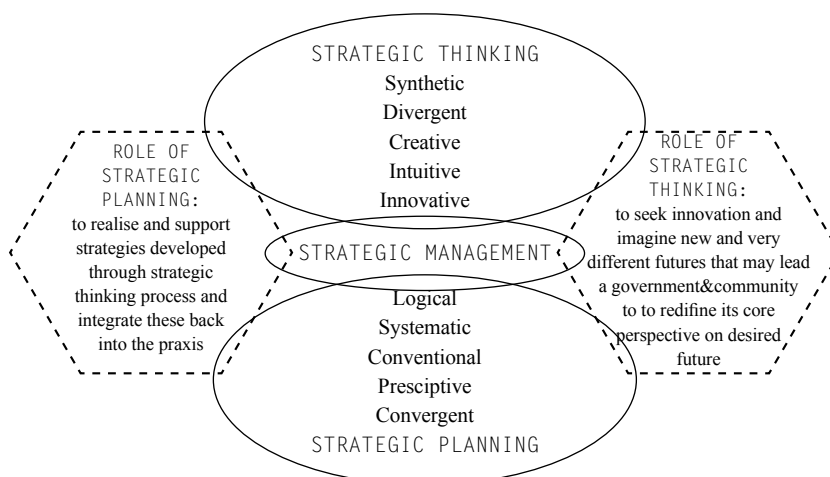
STRATEGIC THINKING
Synthetic
Divergent
Creative
Intuitive
Innovative

ROLE OF STRATEGIC PLANNING:
to realise and support strategies developed through strategic thinking process and integrate these back into the praxis

STRATEGIC MANAGEMENT

ROLE OF STRATEGIC THINKING:
to seek innovation and imagine new and very different futures that may lead a government&community to to redifine its core perspective on desired future

Logical
Systematic
Conventional
Presciptive
Convergent
STRATEGIC PLANNING